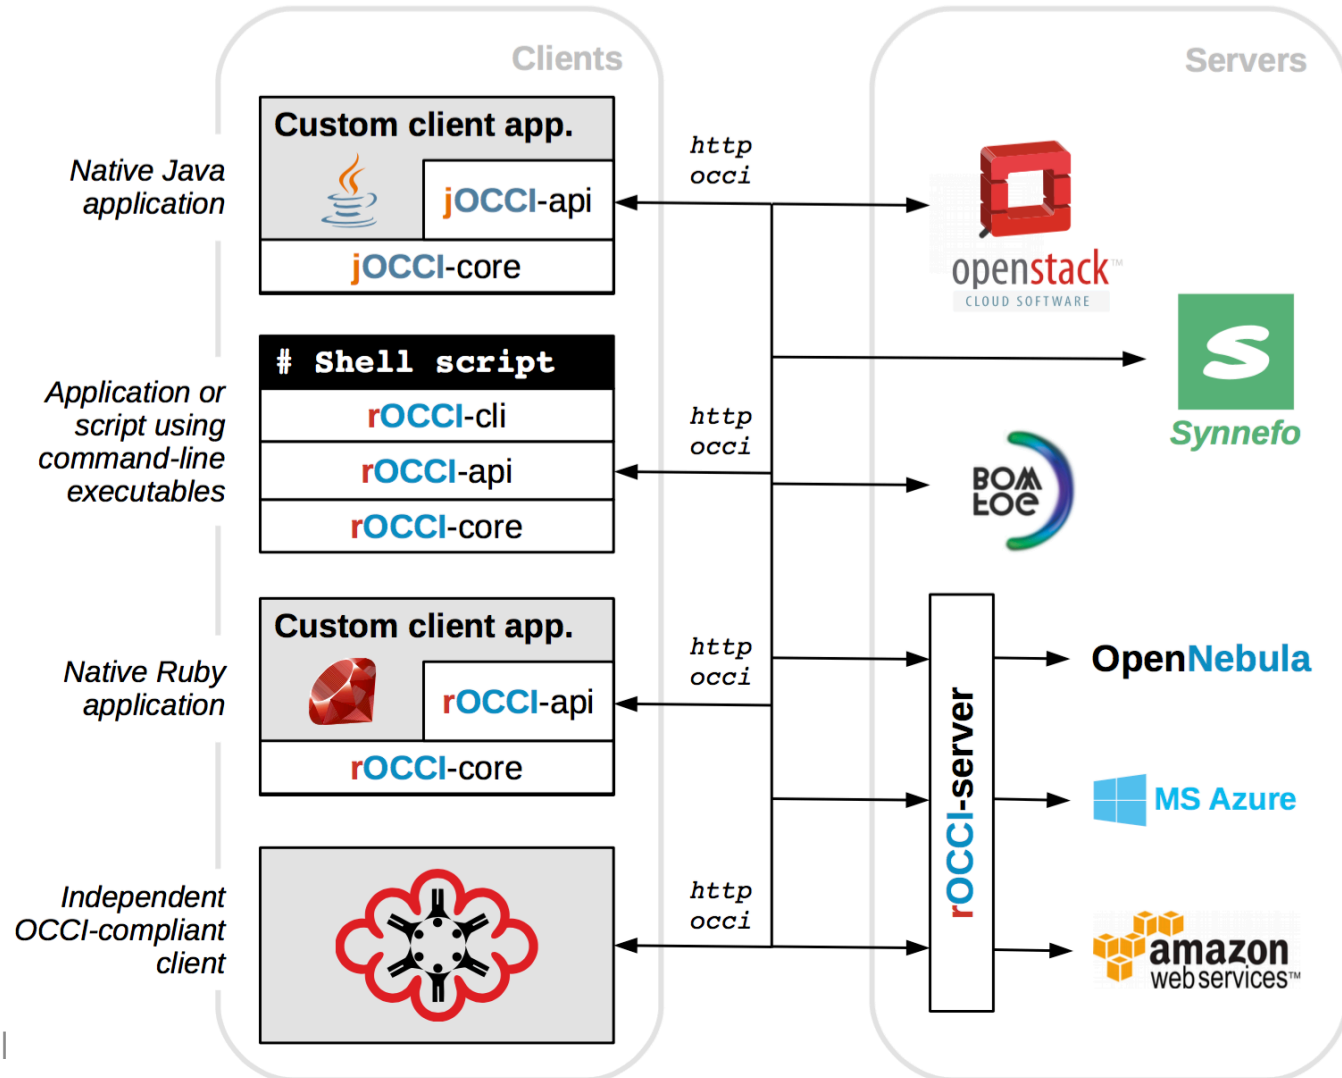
Clients

Servers

Native Java application

Custom client app.

jOCCI-api

jOCCI-core

http occi

openstack™
CLOUD SOFTWARE

Application or script using command-line executables

# Shell script

rOCCI-cli

rOCCI-api

rOCCI-core

http occi

Synnefo

BOM ΞOE

Native Ruby application

Custom client app.

rOCCI-api

rOCCI-core

http occi

rOCCI-server

OpenNebula

MS Azure

Independent OCCI-compliant client

http occi

amazon web services™